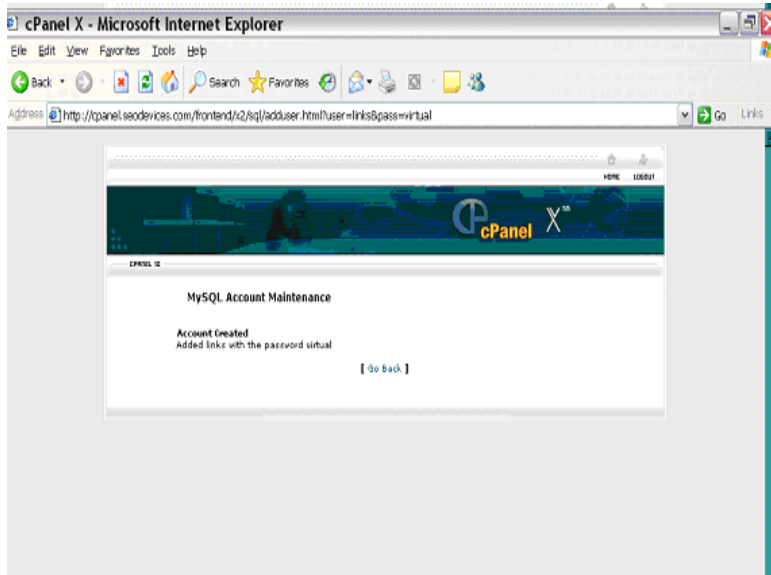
cPanel X - Microsoft Internet Explorer

File Edit View Favorites Tools Help

Back Search Favorites

Address http://cpanel.seodevices.com/frontend/x2/sql/adduser.html?user=links&pass=virtual Go Links

HOME LOGOUT

cPanel X

CPANEL 10

MySQL Account Maintenance

Account Created
Added links with the password virtual

[ Go Back ]